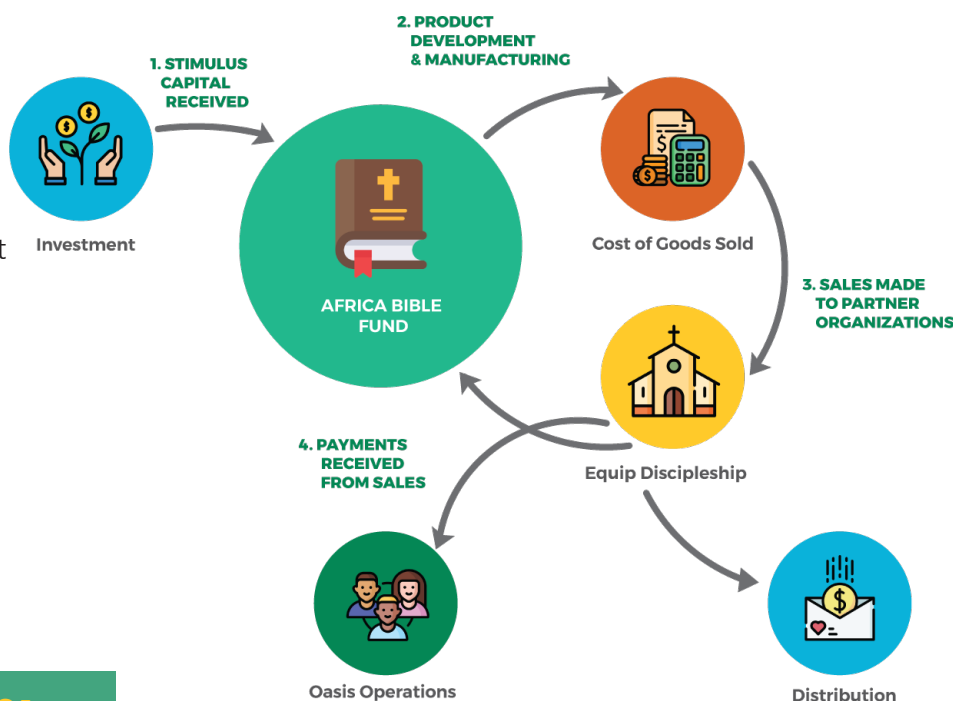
1. STIMULUS CAPITAL RECEIVED

2. PRODUCT DEVELOPMENT & MANUFACTURING

t

Investment

AFRICA BIBLE FUND

Cost of Goods Sold

3. SALES MADE TO PARTNER ORGANIZATIONS

4. PAYMENTS RECEIVED FROM SALES

Equip Discipleship

Oasis Operations

Distribution